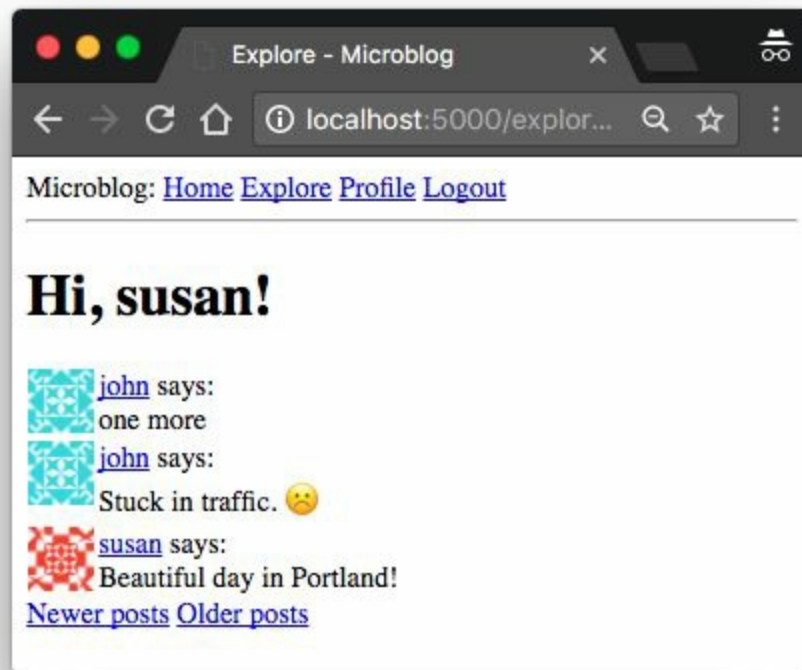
Explore - Microblog ×

localhost:5000/explor...

Microblog: Home Explore Profile Logout

Hi, susan!

john says:
one more

john says:
Stuck in traffic. ☹

susan says:
Beautiful day in Portland!

Newer posts Older posts